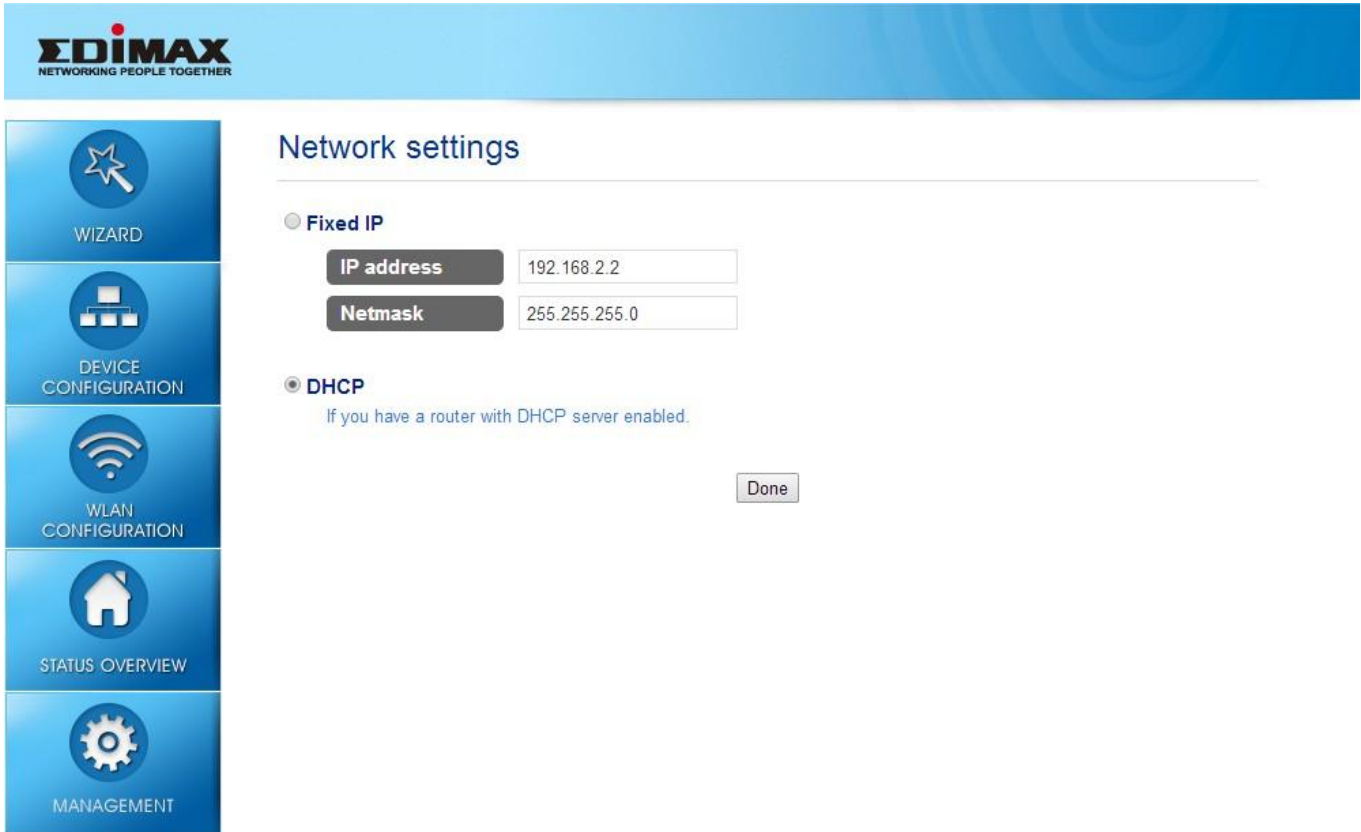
EDIMAX
NETWORKING PEOPLE TOGETHER

WIZARD

DEVICE CONFIGURATION

WLAN CONFIGURATION

STATUS OVERVIEW

MANAGEMENT

Network settings

Fixed IP

IP address 192.168.2.2

Netmask 255.255.255.0

DHCP

If you have a router with DHCP server enabled.

Done